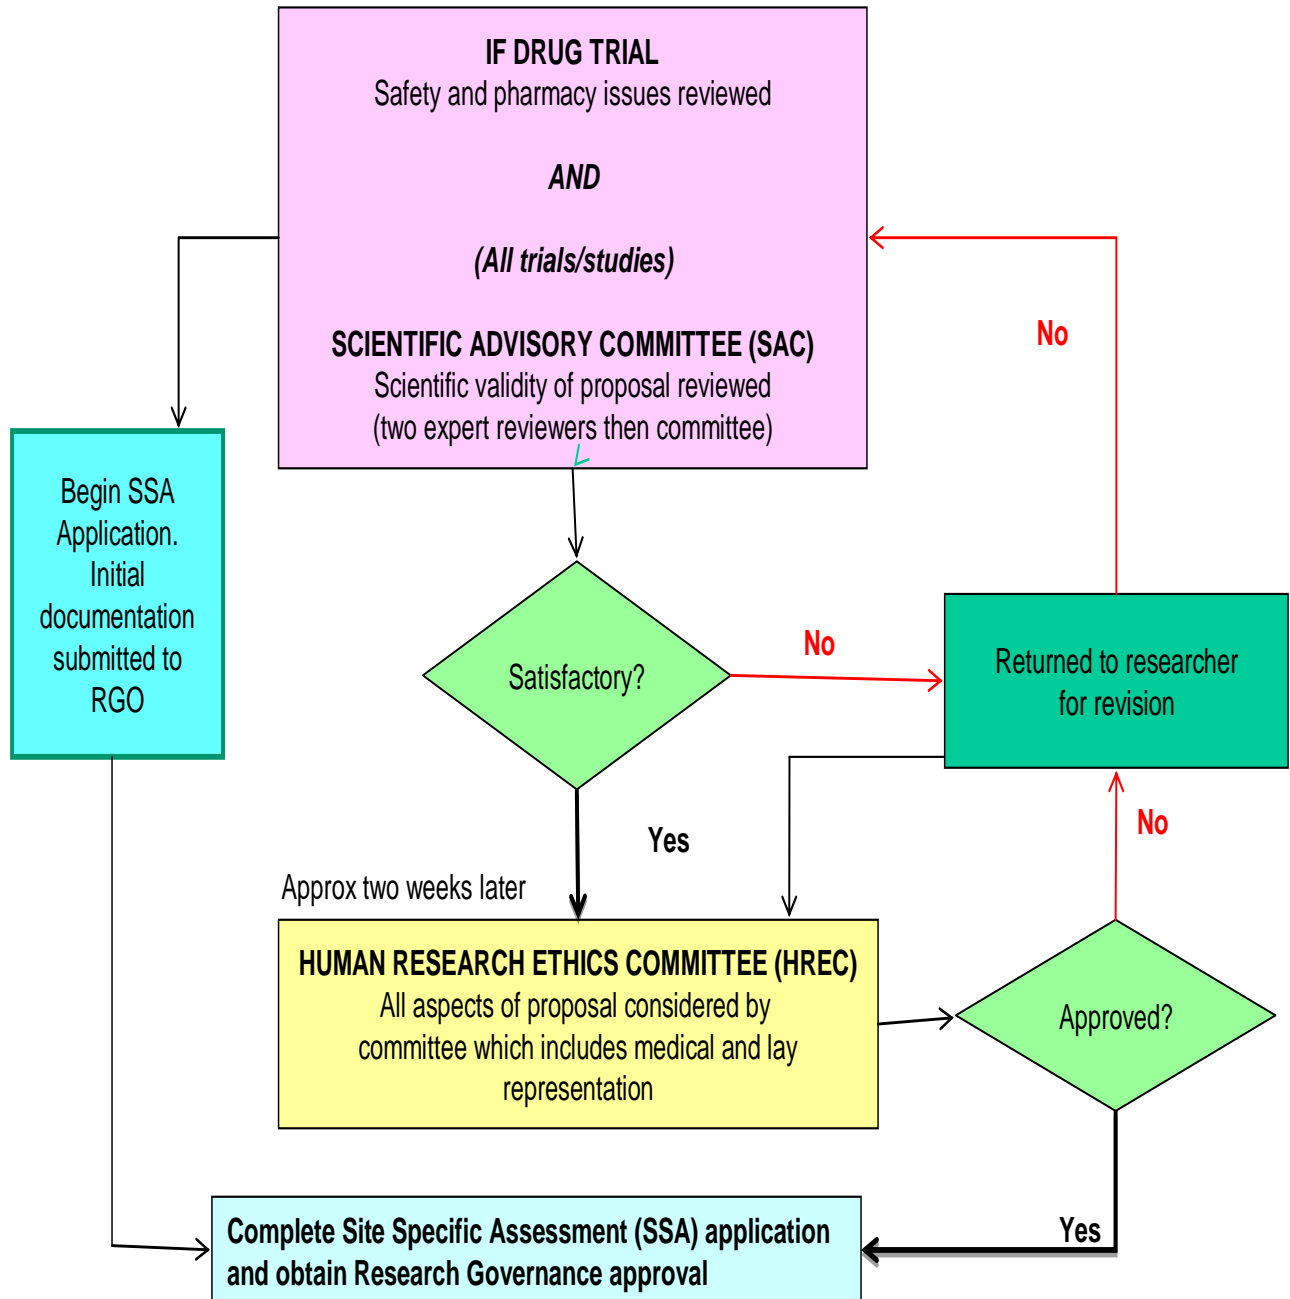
IF DRUG TRIAL
Safety and pharmacy issues reviewed

AND

(All trials/studies)

SCIENTIFIC ADVISORY COMMITTEE (SAC)
Scientific validity of proposal reviewed
(two expert reviewers then committee)

No

Begin SSA Application. Initial documentation submitted to RGO

Satisfactory?

No

Returned to researcher for revision

Yes

No

Approx two weeks later

HUMAN RESEARCH ETHICS COMMITTEE (HREC)
All aspects of proposal considered by committee which includes medical and lay representation

Approved?

Yes

Complete Site Specific Assessment (SSA) application and obtain Research Governance approval